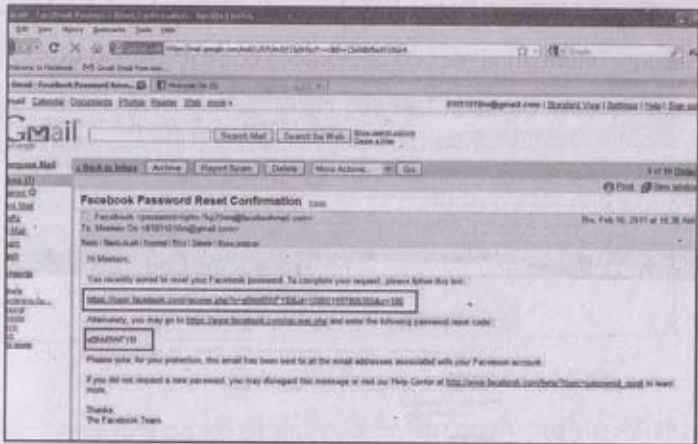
Gmail - Facebook Password Reset Confirmation - Mozilla Firefox

Gmail - Facebook Password Reset Confirmation

Gmail Calendar Documents Photos Reader Web more ▾

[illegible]@gmail.com | Standard View | Settings | Help | Sign out

Gmail

Search Mail Search the Web Show search options Create a filter

Compose Mail
Inbox
Starred
Sent Mail
Drafts
All Mail
Spam
Trash

« Back to Inbox Archive Report Spam Delete More Actions... Go

Facebook Password Reset Confirmation Inbox

Facebook <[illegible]@facebookmail.com>
To: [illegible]@gmail.com
Thu, Feb 10, 2011 at 10:36 AM

Reply | Reply to all | Forward | Print | Delete | Show original

Hi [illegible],

You recently asked to reset your Facebook password. To complete your request, please follow this link:

https://login.facebook.com/recover.php?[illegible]

Alternately, you may go to https://www.facebook.com/recover.php and enter the following password reset code:

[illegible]

Please note: for your protection, this email has been sent to all the email addresses associated with your Facebook account.

If you did not request a new password, you may disregard this message or visit our Help Center at http://www.facebook.com/help/?topic=password_reset to learn more.

Thanks,
The Facebook Team